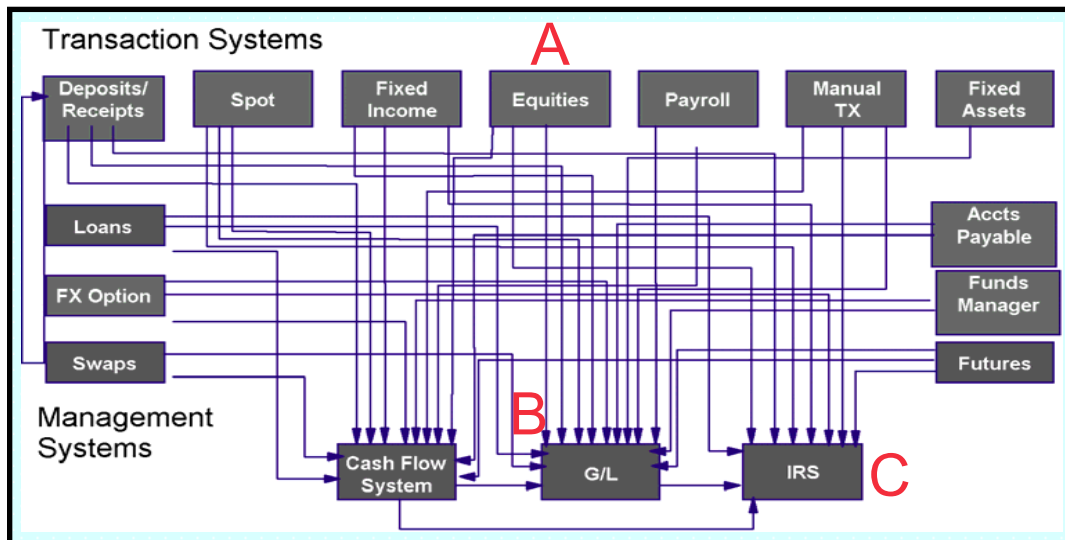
Transaction Systems

A

Deposits/ Receipts

Spot

Fixed Income

Equities

Payroll

Manual TX

Fixed Assets

Loans

Accts Payable

FX Option

Funds Manager

Swaps

Futures

Management Systems

B

Cash Flow System

G/L

IRS

C